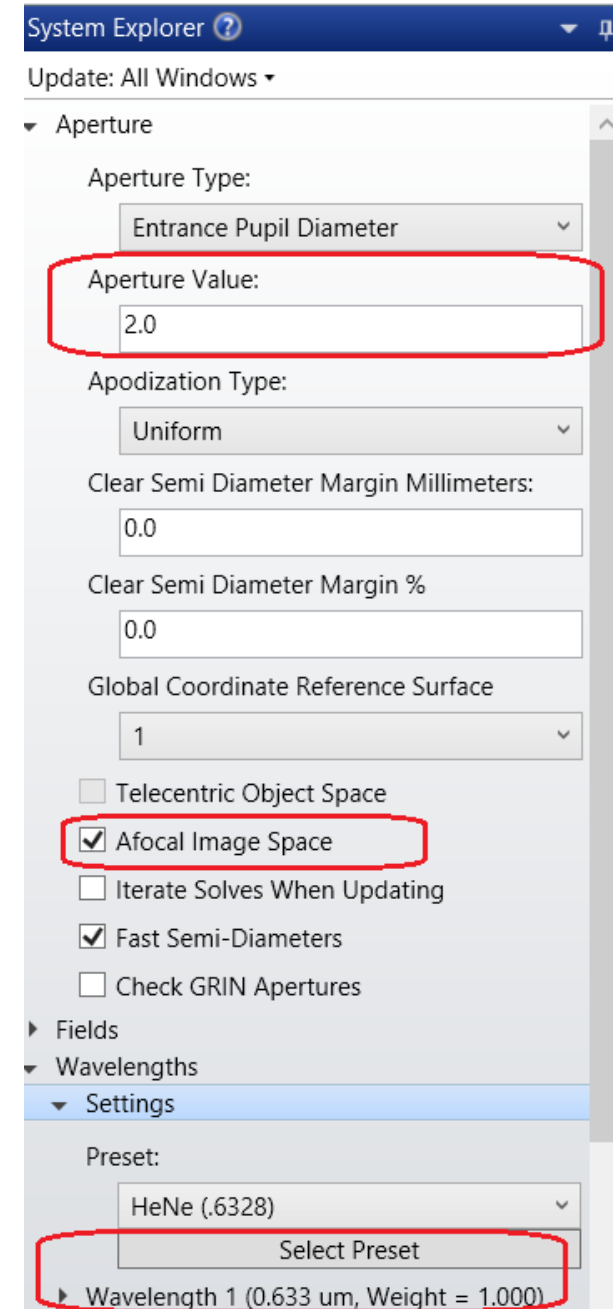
System Explorer ?

Update: All Windows

Aperture

Aperture Type:

Entrance Pupil Diameter

Aperture Value:

2.0

Apodization Type:

Uniform

Clear Semi Diameter Margin Millimeters:

0.0

Clear Semi Diameter Margin %

0.0

Global Coordinate Reference Surface

1

Telecentric Object Space

Afocal Image Space

Iterate Solves When Updating

Fast Semi-Diameters

Check GRIN Apertures

Fields

Wavelengths

Settings

Preset:

HeNe (.6328)

Select Preset

Wavelength 1 (0.633 um, Weight = 1.000)